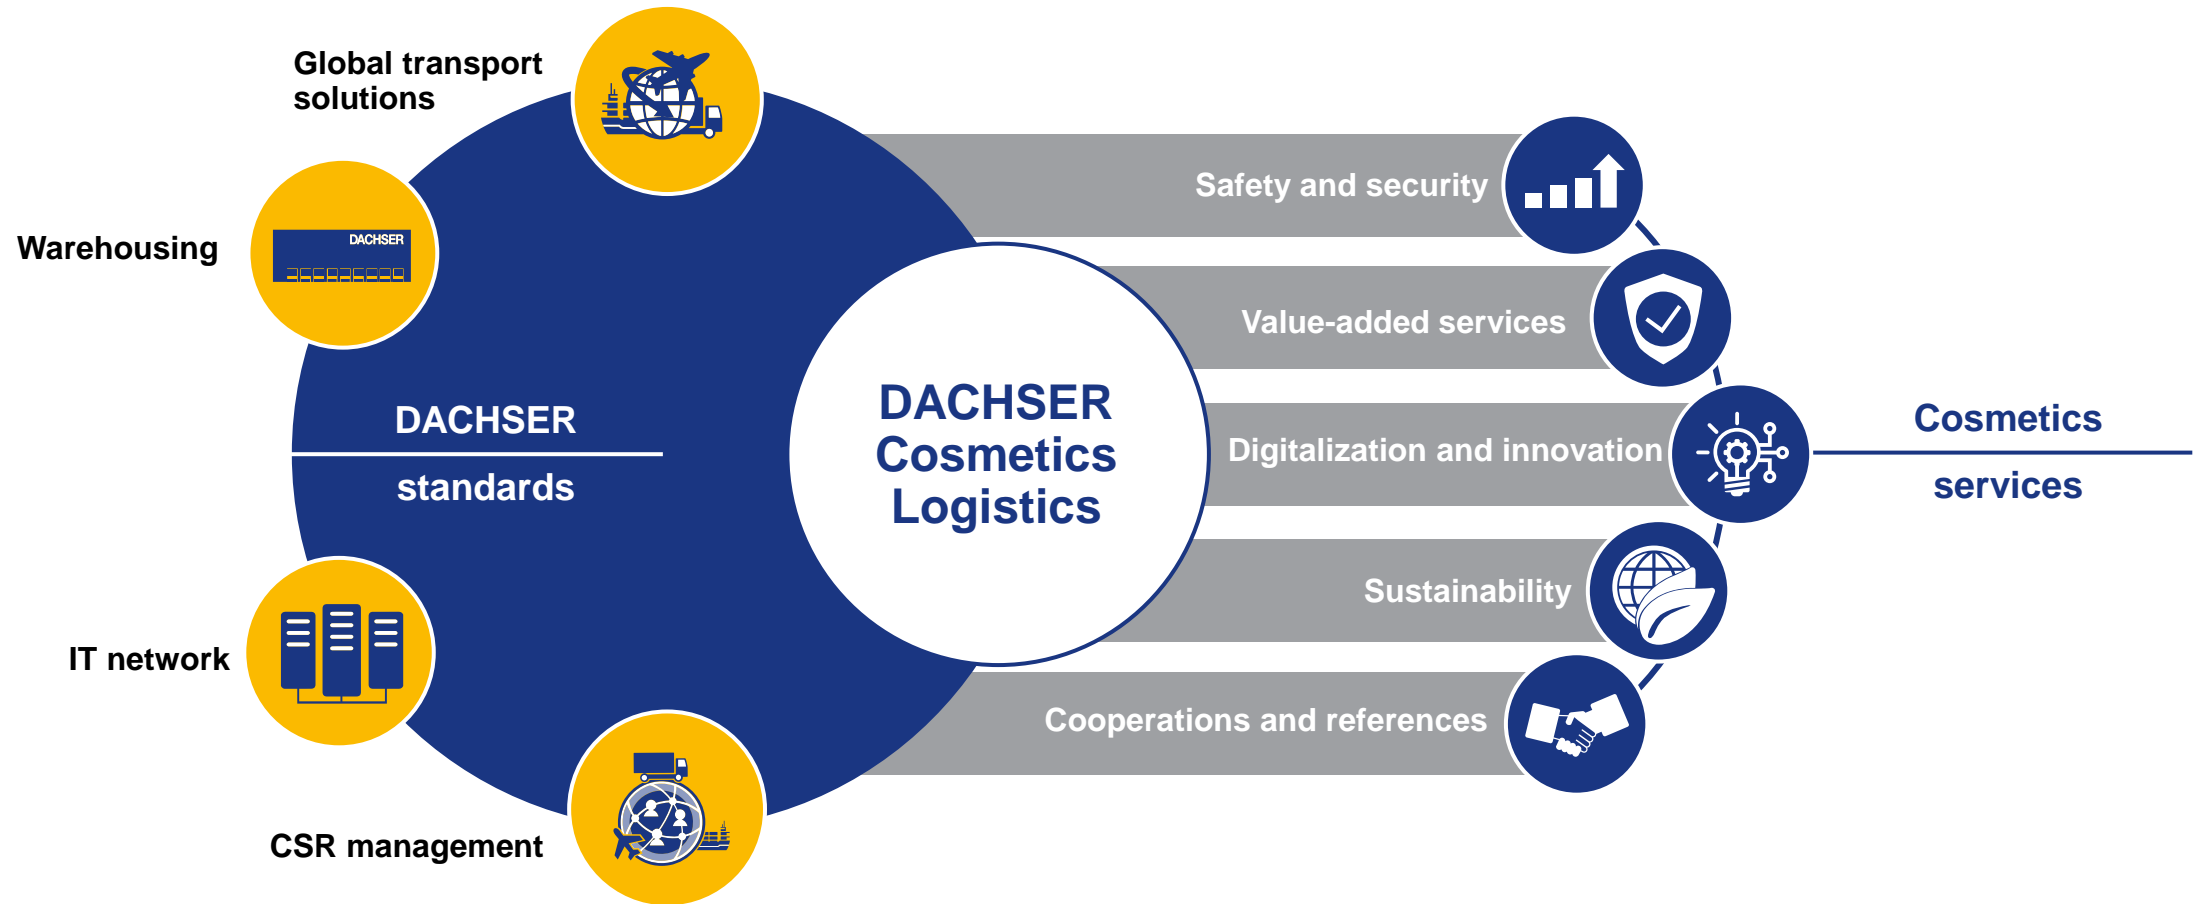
Global transport solutions

Warehousing

DACHSER

DACHSER

standards

IT network

CSR management

DACHSER Cosmetics Logistics

Safety and security

Value-added services

Digitalization and innovation

Sustainability

Cooperations and references

Cosmetics

services